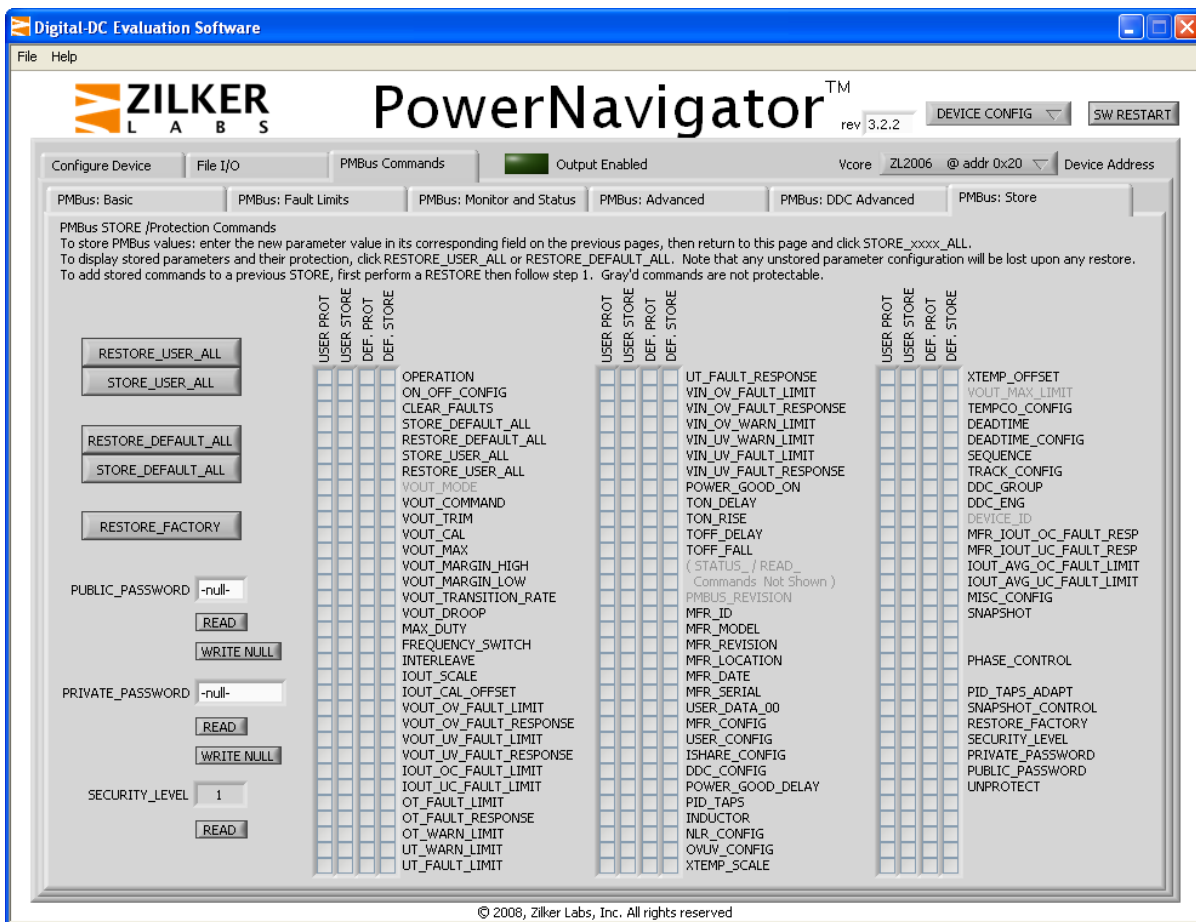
Digital-DC Evaluation Software

File Help

ZILKER LABS

PowerNavigator™ rev 3.2.2

DEVICE CONFIG

SW RESTART

Configure Device | File I/O | PMBus Commands | Output Enabled | Vcore | ZL2006 @ addr 0x20 | Device Address

PMBus: Basic | PMBus: Fault Limits | PMBus: Monitor and Status | PMBus: Advanced | PMBus: DDC Advanced | PMBus: Store

PMBus STORE /Protection Commands
To store PMBus values: enter the new parameter value in its corresponding field on the previous pages, then return to this page and click STORE_xxxx_ALL.
To display stored parameters and their protection, click RESTORE_USER_ALL or RESTORE_DEFAULT_ALL. Note that any unstored parameter configuration will be lost upon any restore.
To add stored commands to a previous STORE, first perform a RESTORE then follow step 1. Gray'd commands are not protectable.

USER PROT USER STORE DEF. PROT DEF. STORE

RESTORE_USER_ALL
STORE_USER_ALL
RESTORE_DEFAULT_ALL
STORE_DEFAULT_ALL
RESTORE_FACTORY

PUBLIC_PASSWORD -null-
READ
WRITE NULL
PRIVATE_PASSWORD -null-
READ
WRITE NULL
SECURITY_LEVEL 1
READ

OPERATION
ON_OFF_CONFIG
CLEAR_FAULTS
STORE_DEFAULT_ALL
RESTORE_DEFAULT_ALL
STORE_USER_ALL
RESTORE_USER_ALL
VOUT_MODE
VOUT_COMMAND
VOUT_TRIM
VOUT_CAL
VOUT_MAX
VOUT_MARGIN_HIGH
VOUT_MARGIN_LOW
VOUT_TRANSITION_RATE
VOUT_DROOP
MAX_DUTY
FREQUENCY_SWITCH
INTERLEAVE
IOUT_SCALE
IOUT_CAL_OFFSET
VOUT_OV_FAULT_LIMIT
VOUT_OV_FAULT_RESPONSE
VOUT_UV_FAULT_LIMIT
VOUT_UV_FAULT_RESPONSE
IOUT_OC_FAULT_LIMIT
IOUT_UC_FAULT_LIMIT
OT_FAULT_LIMIT
OT_FAULT_RESPONSE
OT_WARN_LIMIT
UT_WARN_LIMIT
UT_FAULT_LIMIT

UT_FAULT_RESPONSE
VIN_OV_FAULT_LIMIT
VIN_OV_FAULT_RESPONSE
VIN_OV_WARN_LIMIT
VIN_UV_WARN_LIMIT
VIN_UV_FAULT_LIMIT
VIN_UV_FAULT_RESPONSE
POWER_GOOD_ON
TON_DELAY
TON_RISE
TOFF_DELAY
TOFF_FALL
( STATUS_ / READ_ Commands Not Shown )
PMBUS_REVISION
MFR_ID
MFR_MODEL
MFR_REVISION
MFR_LOCATION
MFR_DATE
MFR_SERIAL
USER_DATA_00
MFR_CONFIG
USER_CONFIG
ISHARE_CONFIG
DDC_CONFIG
POWER_GOOD_DELAY
PID_TAPS
INDUCTOR
NLR_CONFIG
OVUV_CONFIG
XTEMP_SCALE

XTEMP_OFFSET
VOUT_MAX_LIMIT
TEMPCO_CONFIG
DEADTIME
DEADTIME_CONFIG
SEQUENCE
TRACK_CONFIG
DDC_GROUP
DDC_ENG
DEVICE_ID
MFR_IOUT_OC_FAULT_RESP
MFR_IOUT_UC_FAULT_RESP
IOUT_AVG_OC_FAULT_LIMIT
IOUT_AVG_UC_FAULT_LIMIT
MISC_CONFIG
SNAPSHOT
PHASE_CONTROL
PID_TAPS_ADAPT
SNAPSHOT_CONTROL
RESTORE_FACTORY
SECURITY_LEVEL
PRIVATE_PASSWORD
PUBLIC_PASSWORD
UNPROTECT

© 2008, Zilker Labs, Inc. All rights reserved